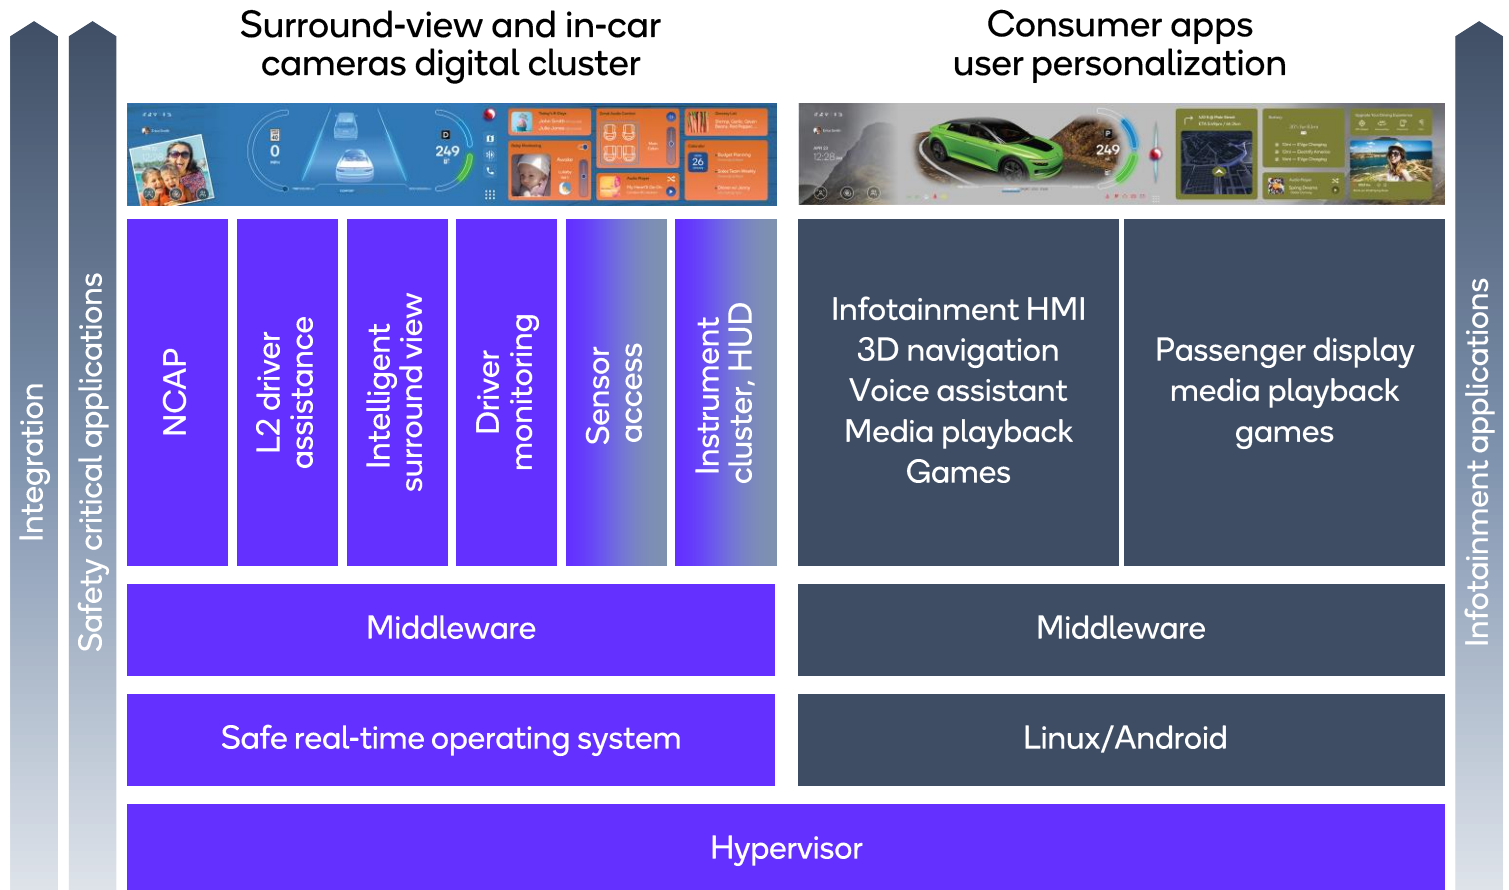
Integration

Safety critical applications

Surround-view and in-car cameras digital cluster

Consumer apps user personalization

Infotainment applications

0

249

249

NCAP

L2 driver assistance

Intelligent surround view

Driver monitoring

Sensor access

Instrument cluster, HUD

Infotainment HMI
3D navigation
Voice assistant
Media playback
Games

Passenger display
media playback
games

Middleware

Middleware

Safe real-time operating system

Linux/Android

Hypervisor